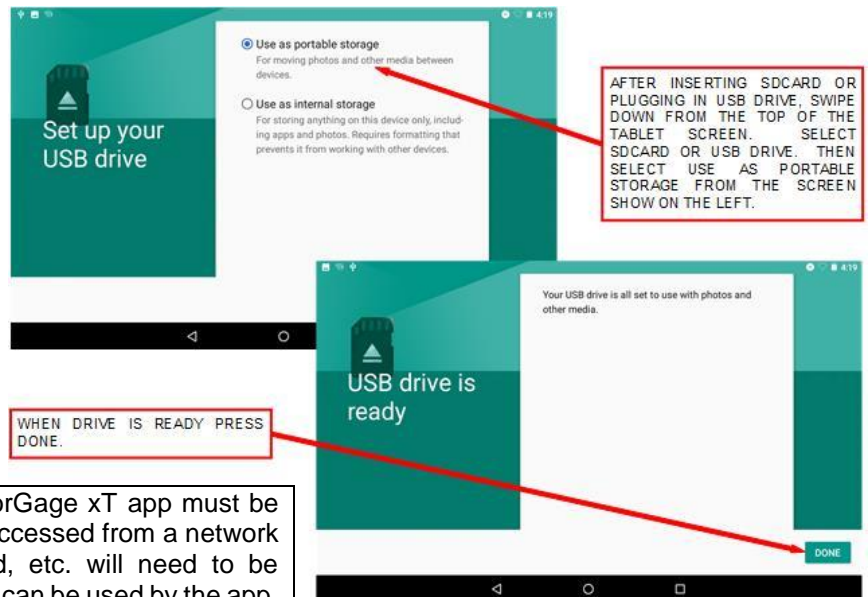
4:19

Set up your USB drive

Use as portable storage
For moving photos and other media between devices.

Use as internal storage
For storing anything on this device only, including apps and photos. Requires formatting that prevents it from working with other devices.

AFTER INSERTING SDCARD OR PLUGGING IN USB DRIVE, SWIPE DOWN FROM THE TOP OF THE TABLET SCREEN. SELECT SDCARD OR USB DRIVE. THEN SELECT USE AS PORTABLE STORAGE FROM THE SCREEN SHOW ON THE LEFT.

4:19

USB drive is ready

Your USB drive is all set to use with photos and other media.

WHEN DRIVE IS READY PRESS DONE.

DONE

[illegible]orGage xT app must be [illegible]ccessed from a network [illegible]d, etc. will need to be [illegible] can be used by the app.